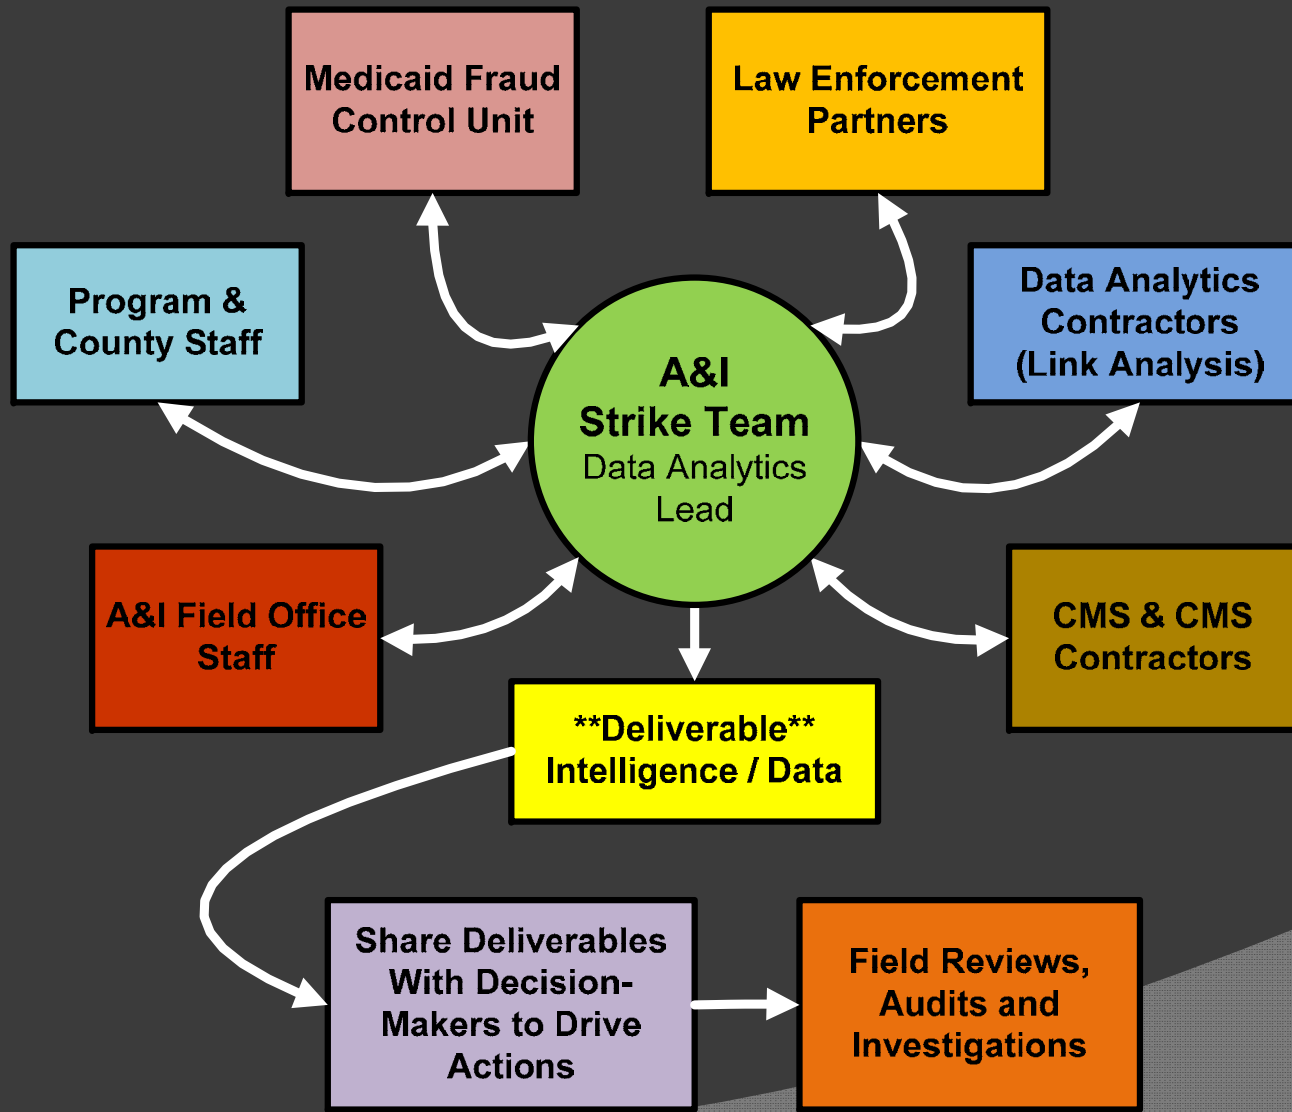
Medicaid Fraud Control Unit

Law Enforcement Partners

Program & County Staff

A&I Strike Team
Data Analytics Lead

Data Analytics Contractors (Link Analysis)

A&I Field Office Staff

CMS & CMS Contractors

**Deliverable** Intelligence / Data

Share Deliverables With Decision-Makers to Drive Actions

Field Reviews, Audits and Investigations